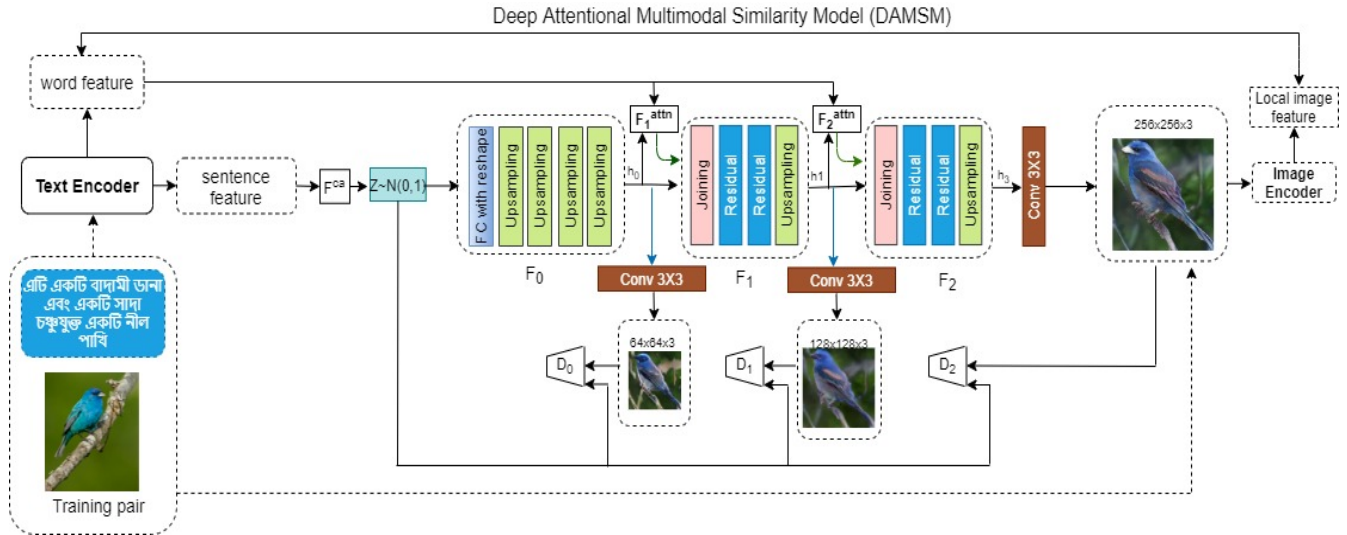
Deep Attentional Multimodal Similarity Model (DAMSM)

word feature

Text Encoder

sentence feature

$F^{ca}$

Z~N(0,1)

F C with reshape
Upsampling
Upsampling
Upsampling
Upsampling

$h_0$

$F_1^{attn}$

Joining
Residual
Residual
Upsampling

h1

$F_2^{attn}$

Joining
Residual
Residual
Upsampling

$h_3$

Conv 3X3

256x256x3

Local image feature

Image Encoder

$F_0$

Conv 3X3

$F_1$

Conv 3X3

$F_2$

এটি একটি বাদামী ডানা এবং একটি সাদা চঞ্চুযুক্ত একটি নীল পাখি

64x64x3

$D_0$

$D_1$

128x128x3

$D_2$

Training pair